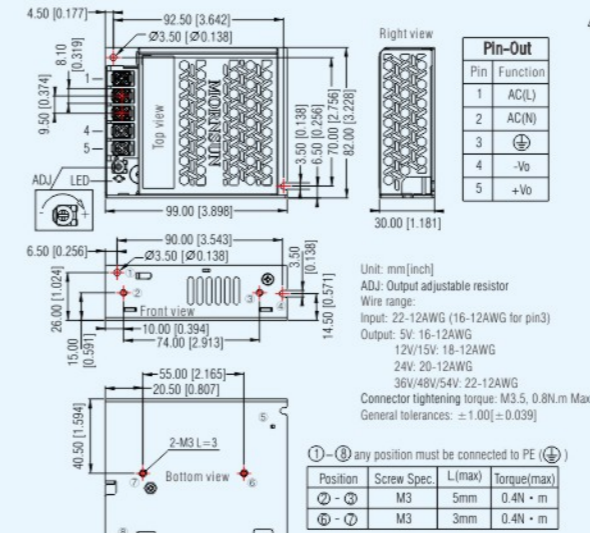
4.50 [0.177]
92.50 [3.642]
Ø3.50 [Ø0.138]
8.10 [0.319]
9.50 [0.374]
1
2
3
4
5
Top view
MORNSUN
3.50 [0.138]
6.50 [0.256]
70.00 [2.756]
82.00 [3.228]
ADJ
LED
99.00 [3.898]
Right view
30.00 [1.181]

| Pin-Out | |
|---|---|
| Pin | Function |
| 1 | AC(L) |
| 2 | AC(N) |
| 3 | ⏚ |
| 4 | -Vo |
| 5 | +Vo |

90.00 [3.543]
6.50 [0.256]
Ø3.50 [Ø0.138]
3.50 [0.138]
1
2
3
4
26.00 [1.024]
Front view
14.50 [0.571]
10.00 [0.394]
74.00 [2.913]
15.00 [0.591]

Unit: mm[inch]
ADJ: Output adjustable resistor
Wire range:
Input: 22-12AWG (16-12AWG for pin3)
Output: 5V: 16-12AWG
12V/15V: 18-12AWG
24V: 20-12AWG
36V/48V/54V: 22-12AWG
Connector tightening torque: M3.5, 0.8N.m Max
General tolerances: ±1.00[±0.039]

55.00 [2.165]
20.50 [0.807]
40.50 [1.594]
5
2-M3 L=3
7
Bottom view
6
8

①-⑧ any position must be connected to PE (⏚)

| Position | Screw Spec. | L(max) | Torque(max) |
|---|---|---|---|
| ②-③ | M3 | 5mm | 0.4N · m |
| ⑥-⑦ | M3 | 3mm | 0.4N · m |